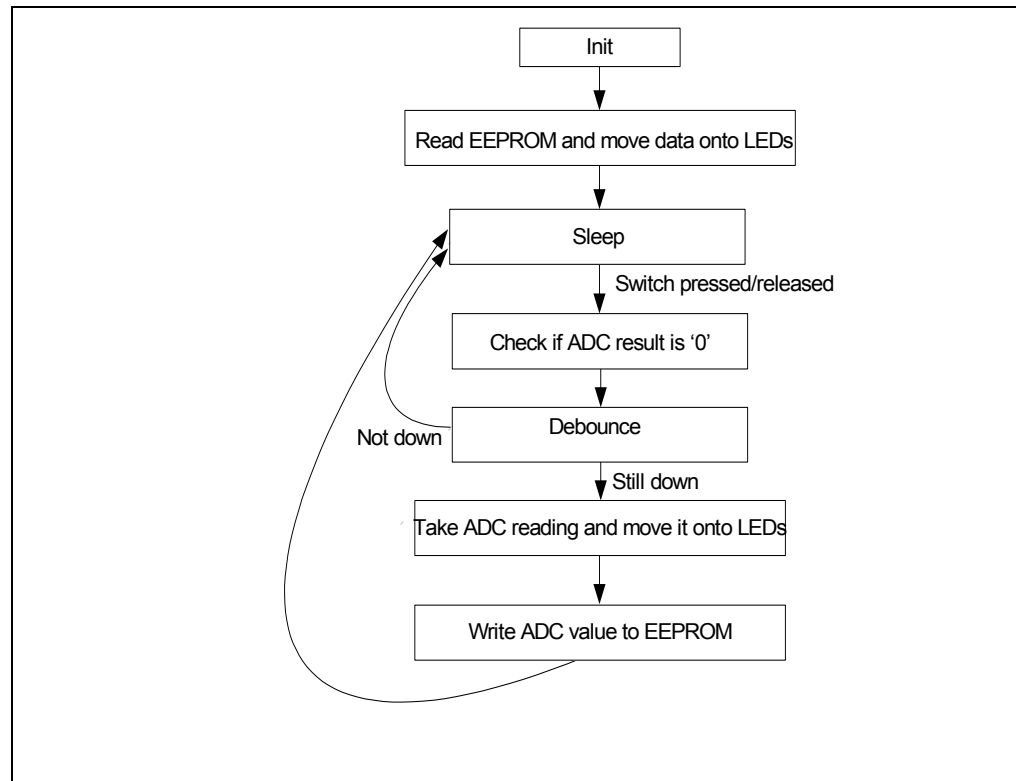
Init

Read EEPROM and move data onto LEDs

Sleep

Switch pressed/released

Check if ADC result is ‘0’

Not down

Debounce

Still down

Take ADC reading and move it onto LEDs

Write ADC value to EEPROM